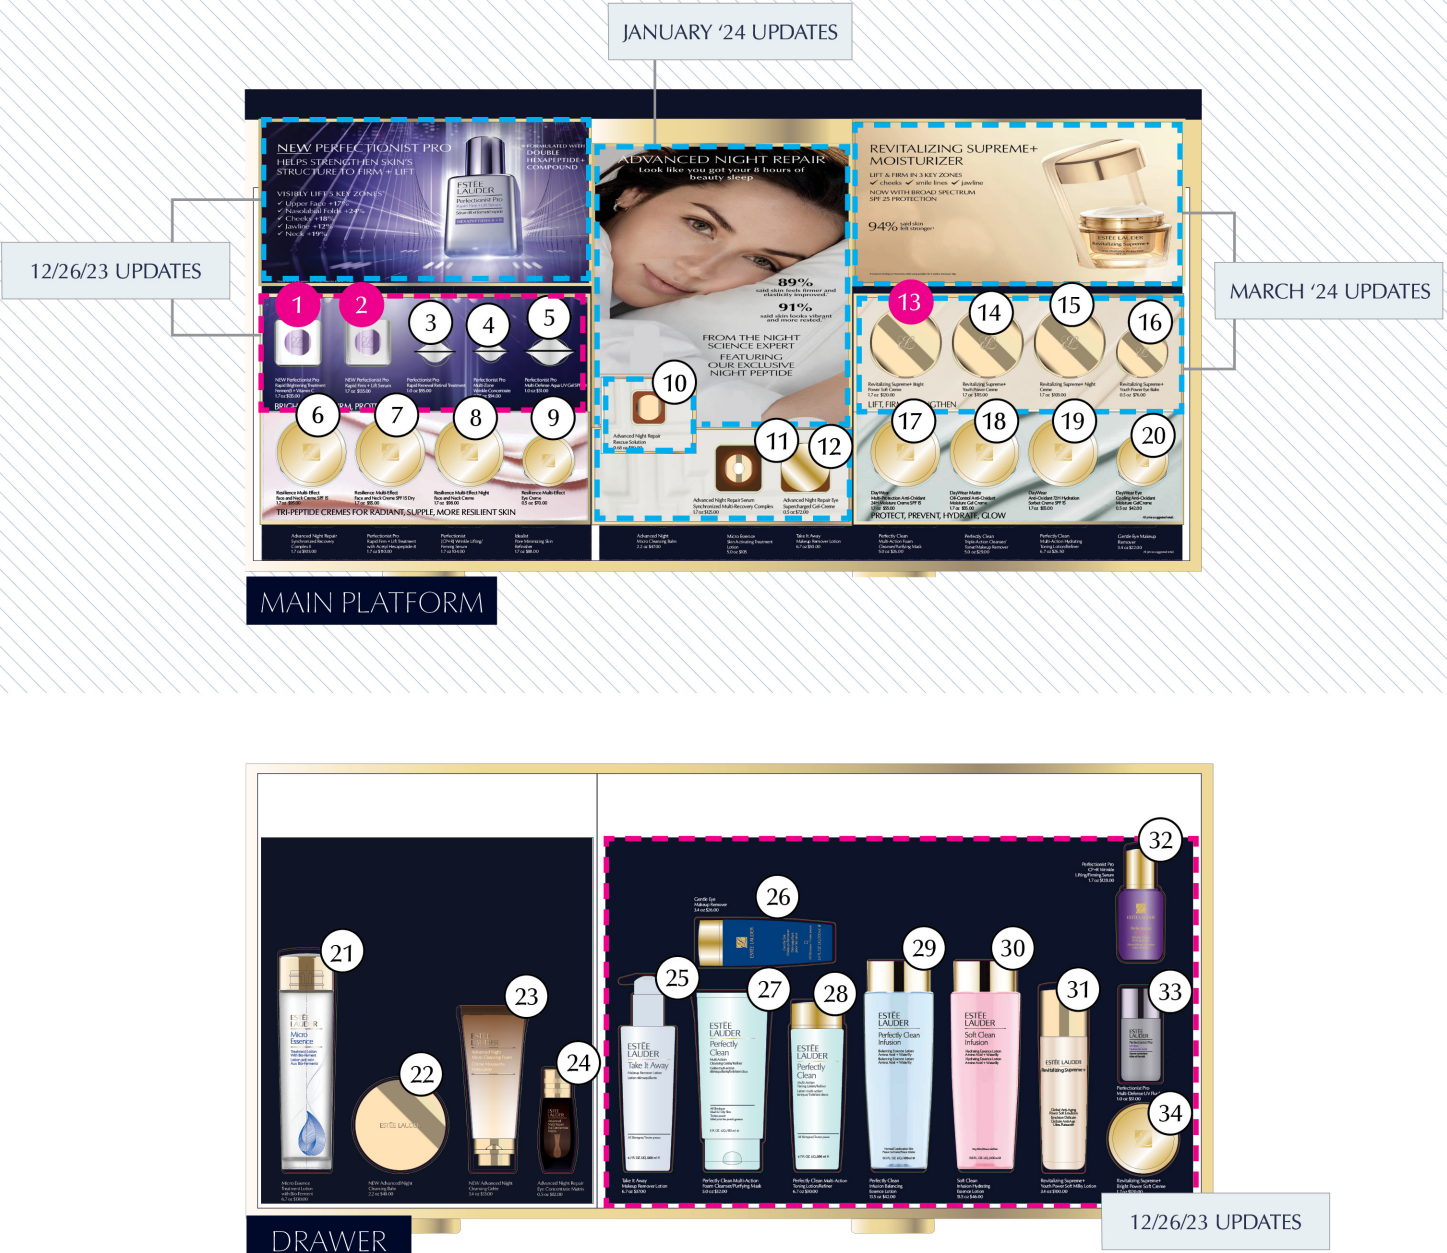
JANUARY '24 UPDATES

12/26/23 UPDATES

MARCH '24 UPDATES

NEW PERFECTIONIST PRO
HELPS STRENGTHEN SKIN'S STRUCTURE TO FIRM + LIFT

VISIBLY LIFTS KEY ZONES
✓ Upper Face +17%
✓ Nasolabial Folds +24%
✓ Cheeks +18%
✓ Jawline +12%
✓ Neck +19%

REFORMULATED WITH DOUBLE HEXAPEPTIDE+ COMPOUND

ESTĒE LAUDER
Perfectionist Pro

ADVANCED NIGHT REPAIR
Look like you got your 8 hours of beauty sleep

89%
said skin feels firmer and elasticity improved.

91%
said skin looks vibrant and more rested.

FROM THE NIGHT SCIENCE EXPERT
FEATURING OUR EXCLUSIVE NIGHT PEPTIDE

REVITALIZING SUPREME+ MOISTURIZER
LIFT & FIRM IN 3 KEY ZONES
✓ cheeks ✓ smile lines ✓ jawline
NOW WITH BROAD SPECTRUM SPF 25 PROTECTION

94% said skin felt stronger!

ESTĒE LAUDER
Revitalizing Supreme+

1 2 3 4 5 6 7 8 9 10 11 12 13 14 15 16 17 18 19 20

BRIGHTEN, FIRM, PROT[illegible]

TRI-PEPTIDE CREMES FOR RADIANT, SUPPLE, MORE RESILIENT SKIN

LIFT, FIR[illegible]GTHEN

PROTECT, PREVENT, HYDRATE, GLOW

Advanced Night Repair Rescue Solution

Advanced Night Repair Serum Synchronized Multi-Recovery Complex

Advanced Night Repair Eye Supercharged Gel-Creme

MAIN PLATFORM

21 22 23 24 25 26 27 28 29 30 31 32 33 34

ESTĒE LAUDER
Micro Essence

ESTĒE LAUDER

ESTĒE LAUDER
Take It Away

ESTĒE LAUDER
Perfectly Clean

ESTĒE LAUDER
Perfectly Clean

ESTĒE LAUDER
Perfectly Clean Infusion

ESTĒE LAUDER
Soft Clean Infusion

ESTĒE LAUDER
Revitalizing Supreme+

DRAWER

12/26/23 UPDATES